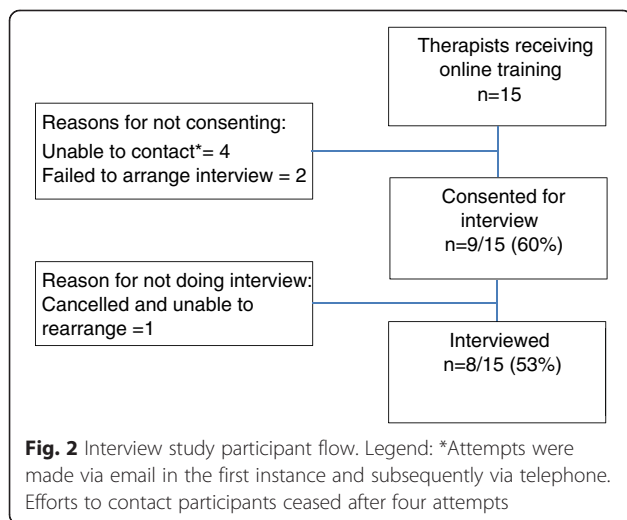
Therapists receiving online training
n=15

Reasons for not consenting:
Unable to contact*= 4
Failed to arrange interview = 2

Consented for interview
n=9/15 (60%)

Reason for not doing interview:
Cancelled and unable to rearrange =1

Interviewed
n=8/15 (53%)

Fig. 2 Interview study participant flow. Legend: *Attempts were made via email in the first instance and subsequently via telephone. Efforts to contact participants ceased after four attempts